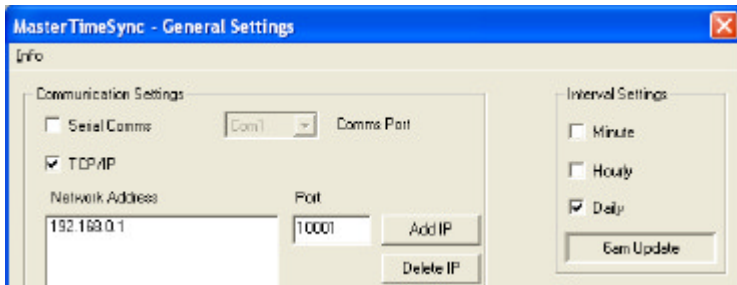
MasterTimeSync - General Settings

Info

Communication Settings

Serial Comms

Com1

Comms Port

TCP/IP

Network Address

Port

192.168.0.1

10001

Add IP

Delete IP

Interval Settings

Minute

Hourly

Daily

6am Update